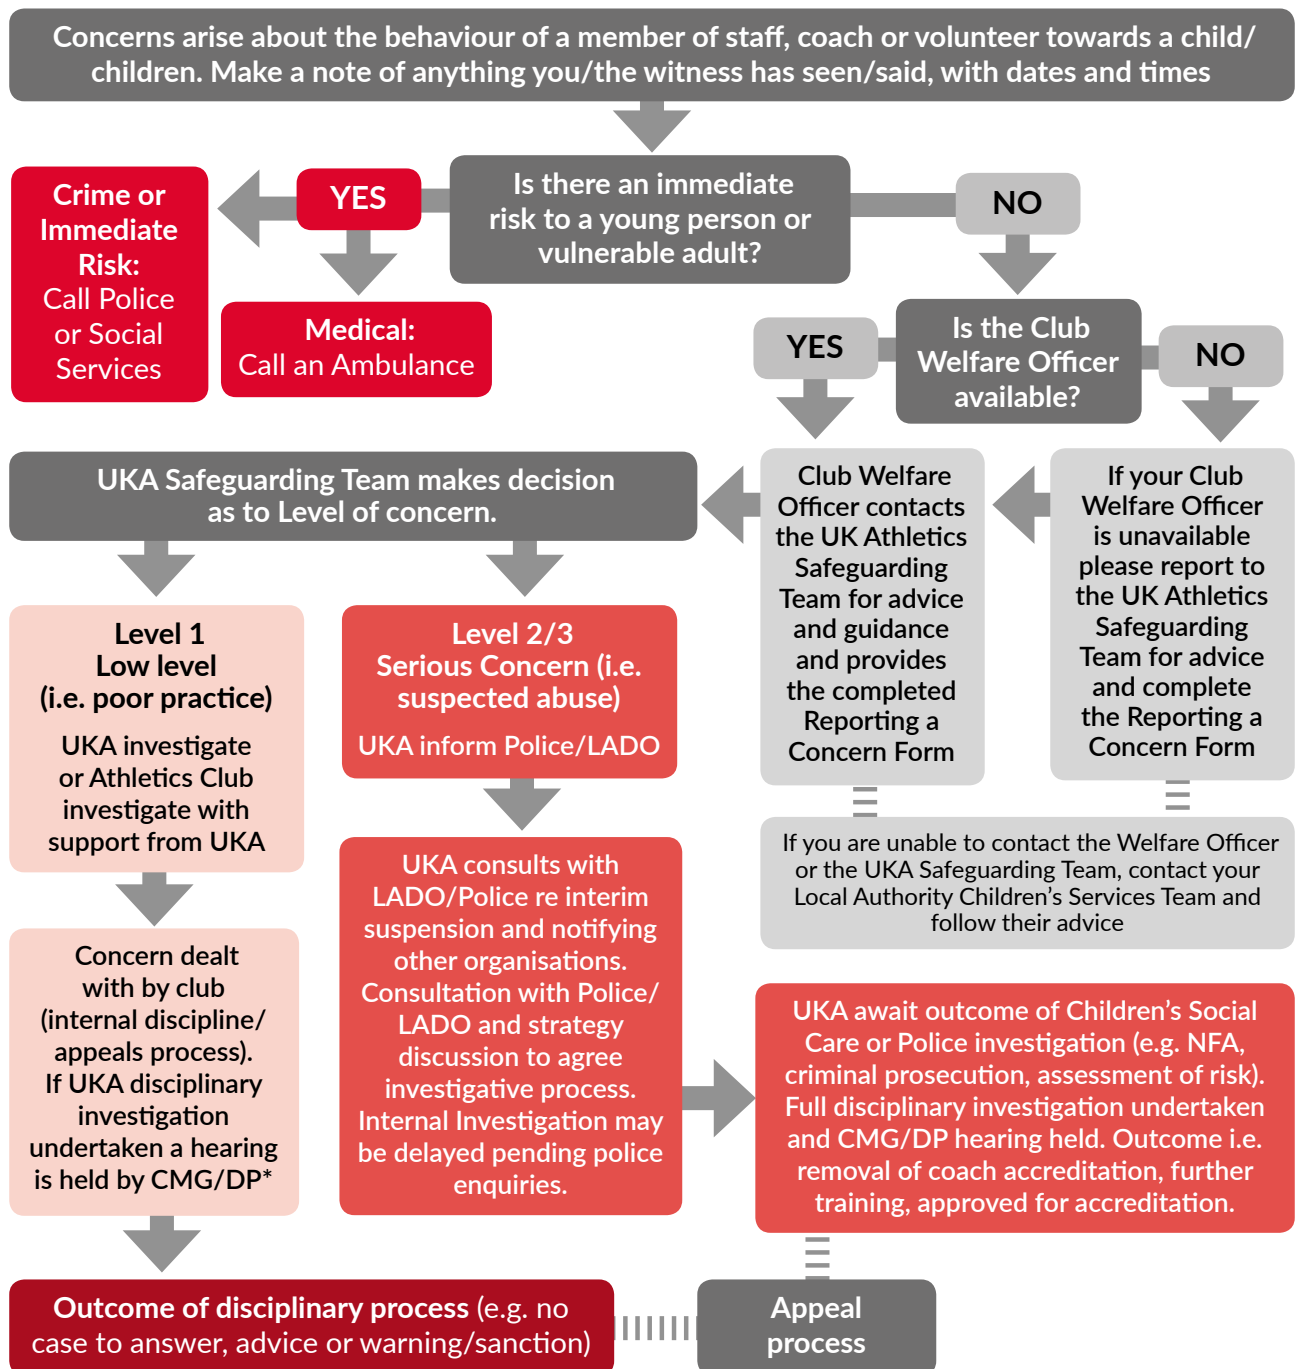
Concerns arise about the behaviour of a member of staff, coach or volunteer towards a child/ children. Make a note of anything you/the witness has seen/said, with dates and times

Is there an immediate risk to a young person or vulnerable adult?

YES

Crime or Immediate Risk: Call Police or Social Services

Medical: Call an Ambulance

NO

Is the Club Welfare Officer available?

YES

NO

Club Welfare Officer contacts the UK Athletics Safeguarding Team for advice and guidance and provides the completed Reporting a Concern Form

If your Club Welfare Officer is unavailable please report to the UK Athletics Safeguarding Team for advice and complete the Reporting a Concern Form

If you are unable to contact the Welfare Officer or the UKA Safeguarding Team, contact your Local Authority Children's Services Team and follow their advice

UKA Safeguarding Team makes decision as to Level of concern.

Level 1
Low level
(i.e. poor practice)

UKA investigate or Athletics Club investigate with support from UKA

Level 2/3
Serious Concern (i.e. suspected abuse)

UKA inform Police/LADO

Concern dealt with by club (internal discipline/ appeals process). If UKA disciplinary investigation undertaken a hearing is held by CMG/DP*

UKA consults with LADO/Police re interim suspension and notifying other organisations. Consultation with Police/ LADO and strategy discussion to agree investigative process. Internal Investigation may be delayed pending police enquiries.

UKA await outcome of Children's Social Care or Police investigation (e.g. NFA, criminal prosecution, assessment of risk). Full disciplinary investigation undertaken and CMG/DP hearing held. Outcome i.e. removal of coach accreditation, further training, approved for accreditation.

Outcome of disciplinary process (e.g. no case to answer, advice or warning/sanction)

Appeal process